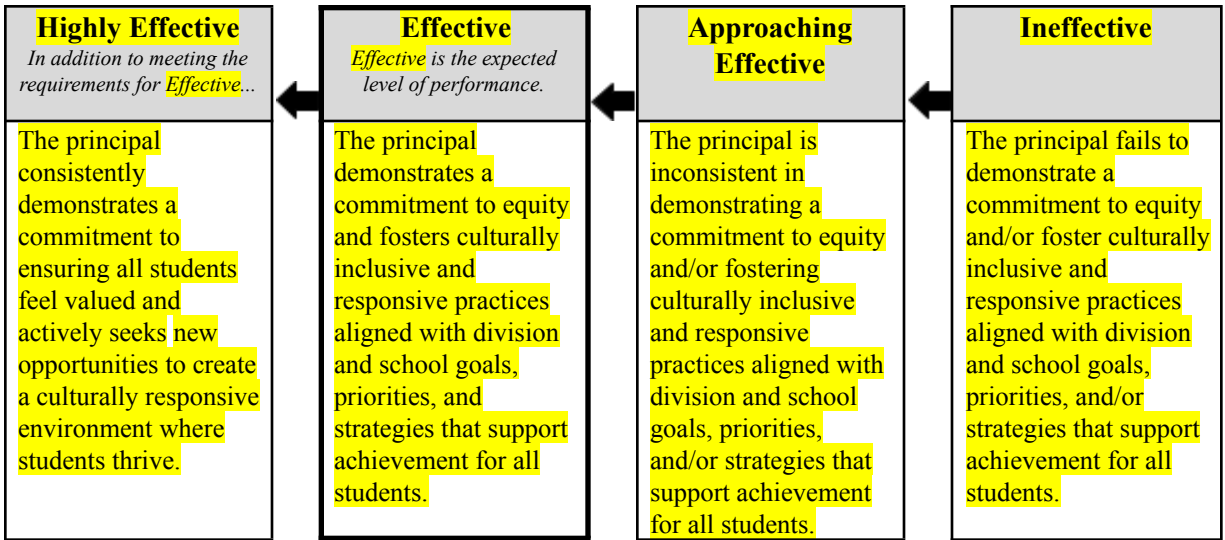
| Highly Effective *In addition to meeting the requirements for Effective...* | Effective *Effective is the expected level of performance.* | Approaching Effective | Ineffective |
|---|---|---|---|
| The principal consistently demonstrates a commitment to ensuring all students feel valued and actively seeks new opportunities to create a culturally responsive environment where students thrive. | The principal demonstrates a commitment to equity and fosters culturally inclusive and responsive practices aligned with division and school goals, priorities, and strategies that support achievement for all students. | The principal is inconsistent in demonstrating a commitment to equity and/or fostering culturally inclusive and responsive practices aligned with division and school goals, priorities, and/or strategies that support achievement for all students. | The principal fails to demonstrate a commitment to equity and/or foster culturally inclusive and responsive practices aligned with division and school goals, priorities, and/or strategies that support achievement for all students. |